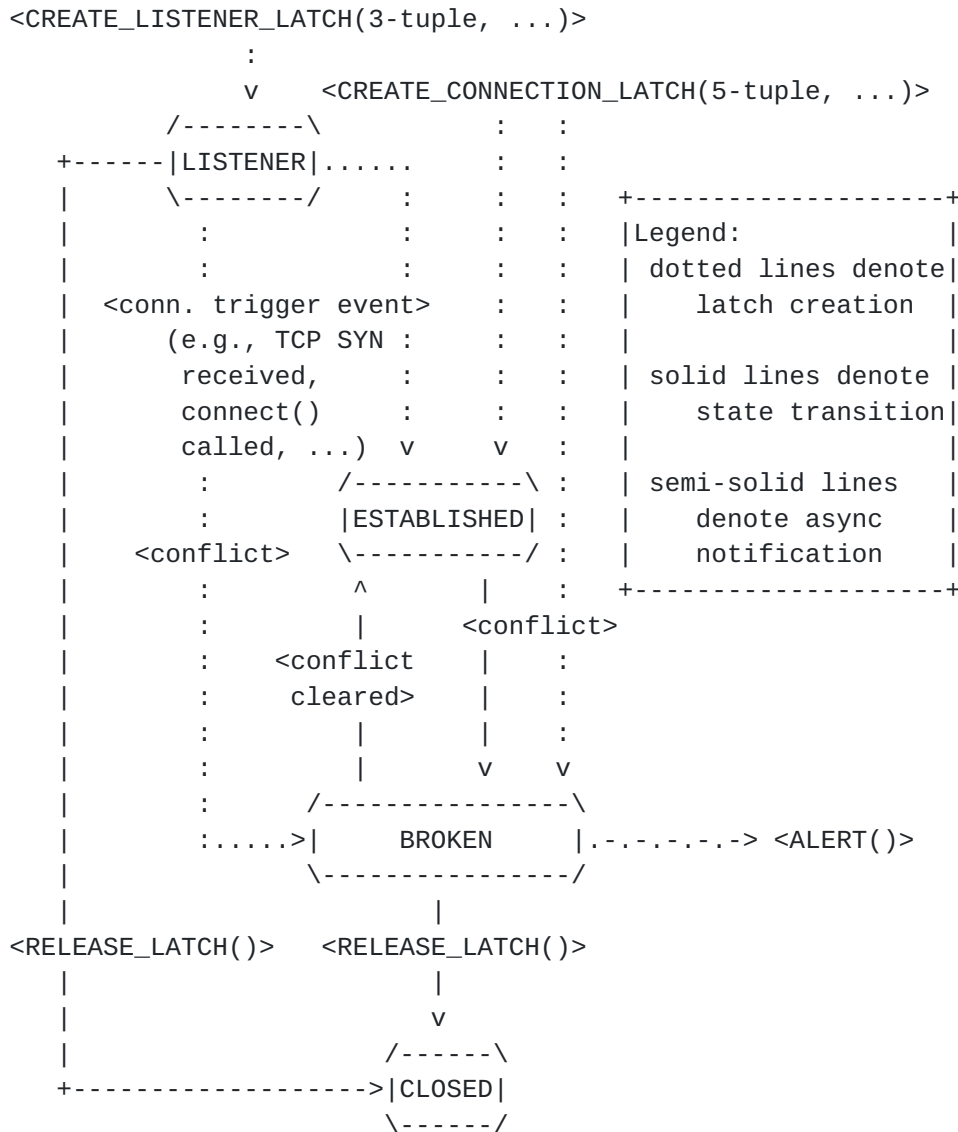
<CREATE_LISTENER_LATCH(3-tuple, ...)>

LISTENER

<CREATE_CONNECTION_LATCH(5-tuple, ...)>

Legend:
dotted lines denote latch creation

solid lines denote state transition

semi-solid lines denote async notification

<conn. trigger event> (e.g., TCP SYN received, connect() called, ...)

ESTABLISHED

<conflict>

<conflict>

<conflict cleared>

BROKEN

<ALERT()>

<RELEASE_LATCH()>

<RELEASE_LATCH()>

CLOSED